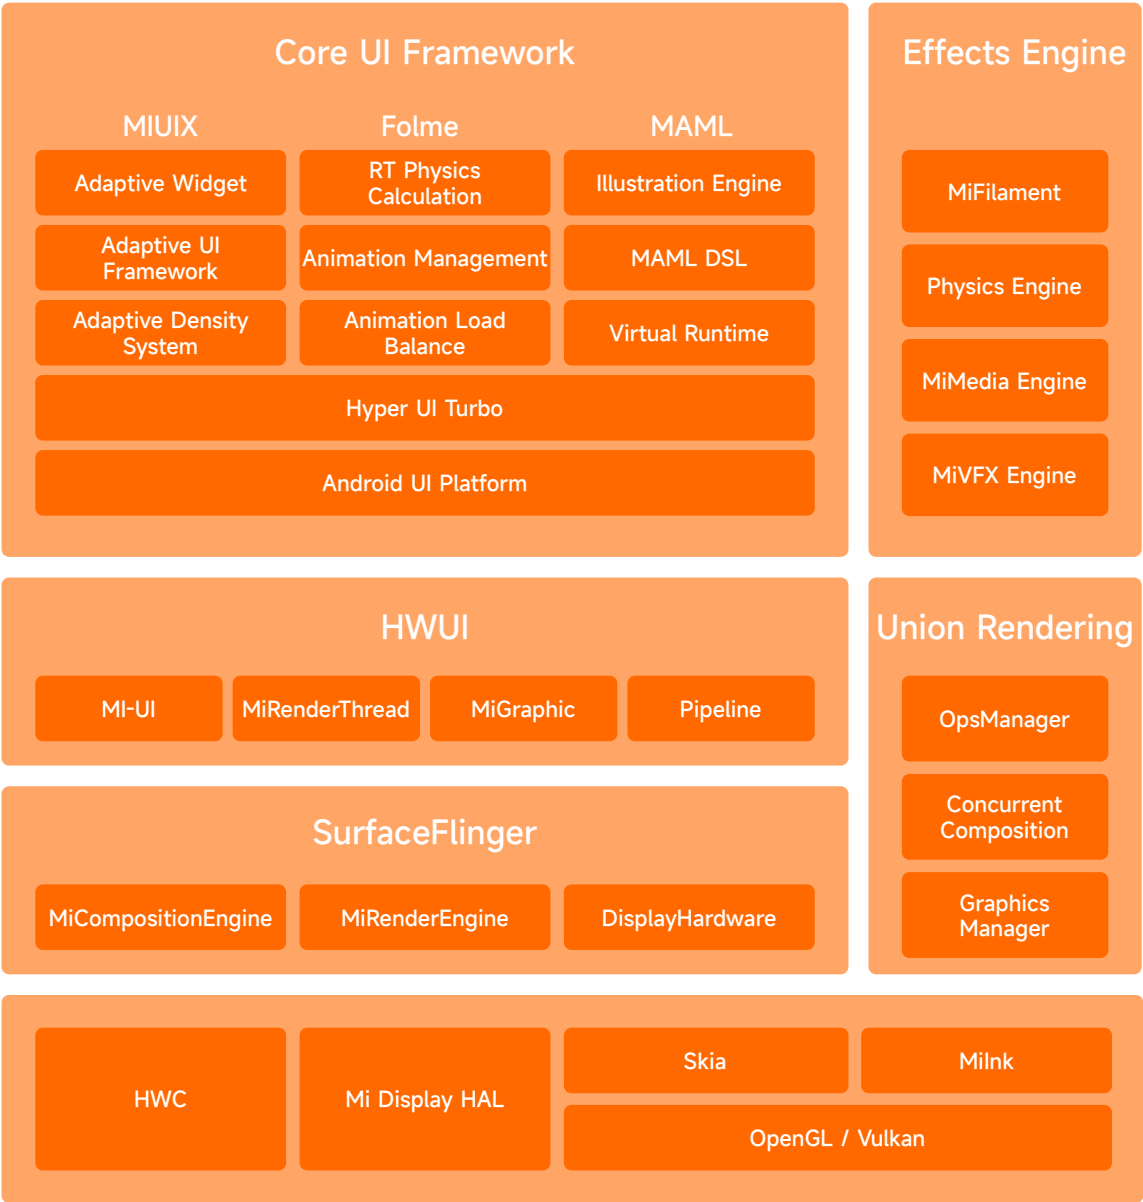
Core UI Framework

MIUIX

Adaptive Widget

Adaptive UI Framework

Adaptive Density System

Folme

RT Physics Calculation

Animation Management

Animation Load Balance

MAML

Illustration Engine

MAML DSL

Virtual Runtime

Hyper UI Turbo

Android UI Platform

Effects Engine

MiFilament

Physics Engine

MiMedia Engine

MiVFX Engine

HWUI

MI-UI

MiRenderThread

MiGraphic

Pipeline

SurfaceFlinger

MiCompositionEngine

MiRenderEngine

DisplayHardware

Union Rendering

OpsManager

Concurrent Composition

Graphics Manager

HWC

Mi Display HAL

Skia

MiInk

OpenGL / Vulkan